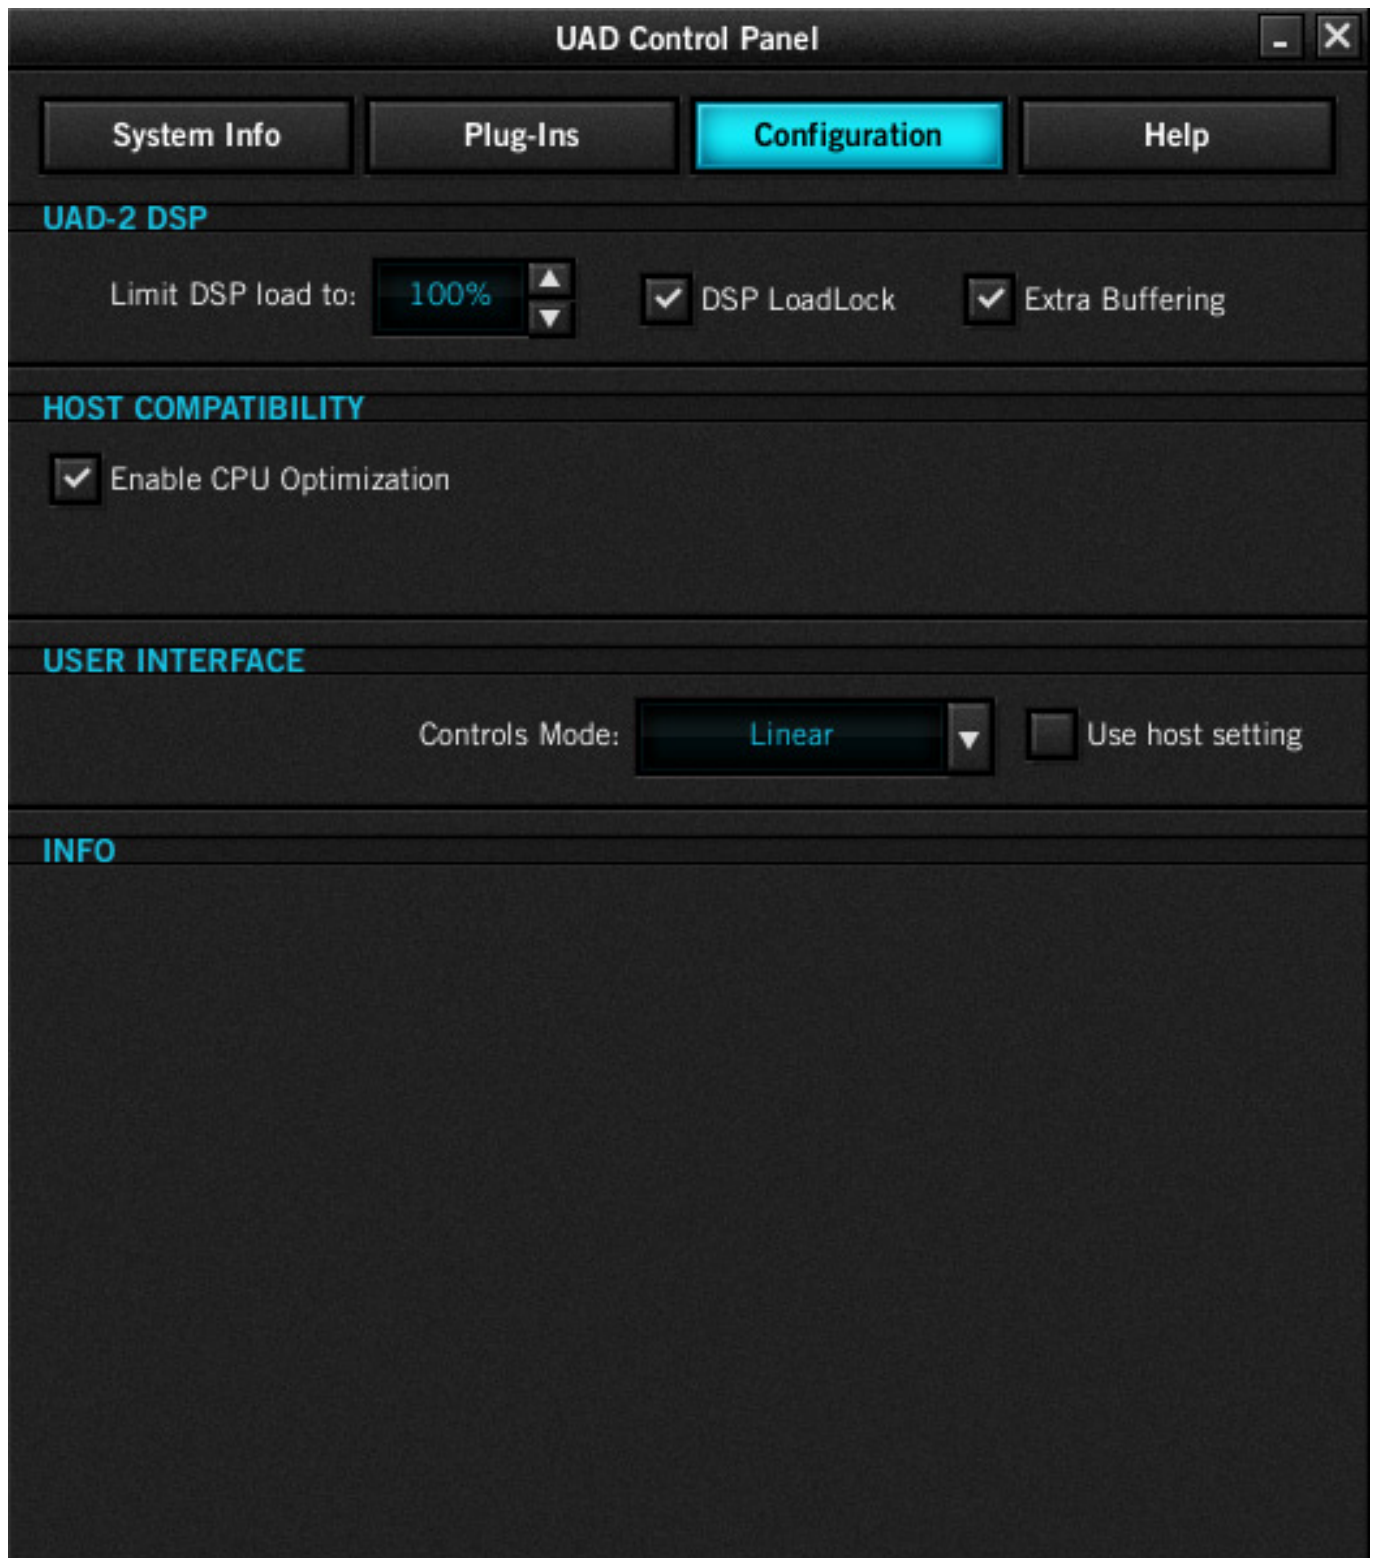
UAD Control Panel

System Info
Plug-Ins
Configuration
Help

UAD-2 DSP

Limit DSP load to: 100%
DSP LoadLock
Extra Buffering

HOST COMPATIBILITY

Enable CPU Optimization

USER INTERFACE

Controls Mode: Linear
Use host setting

INFO